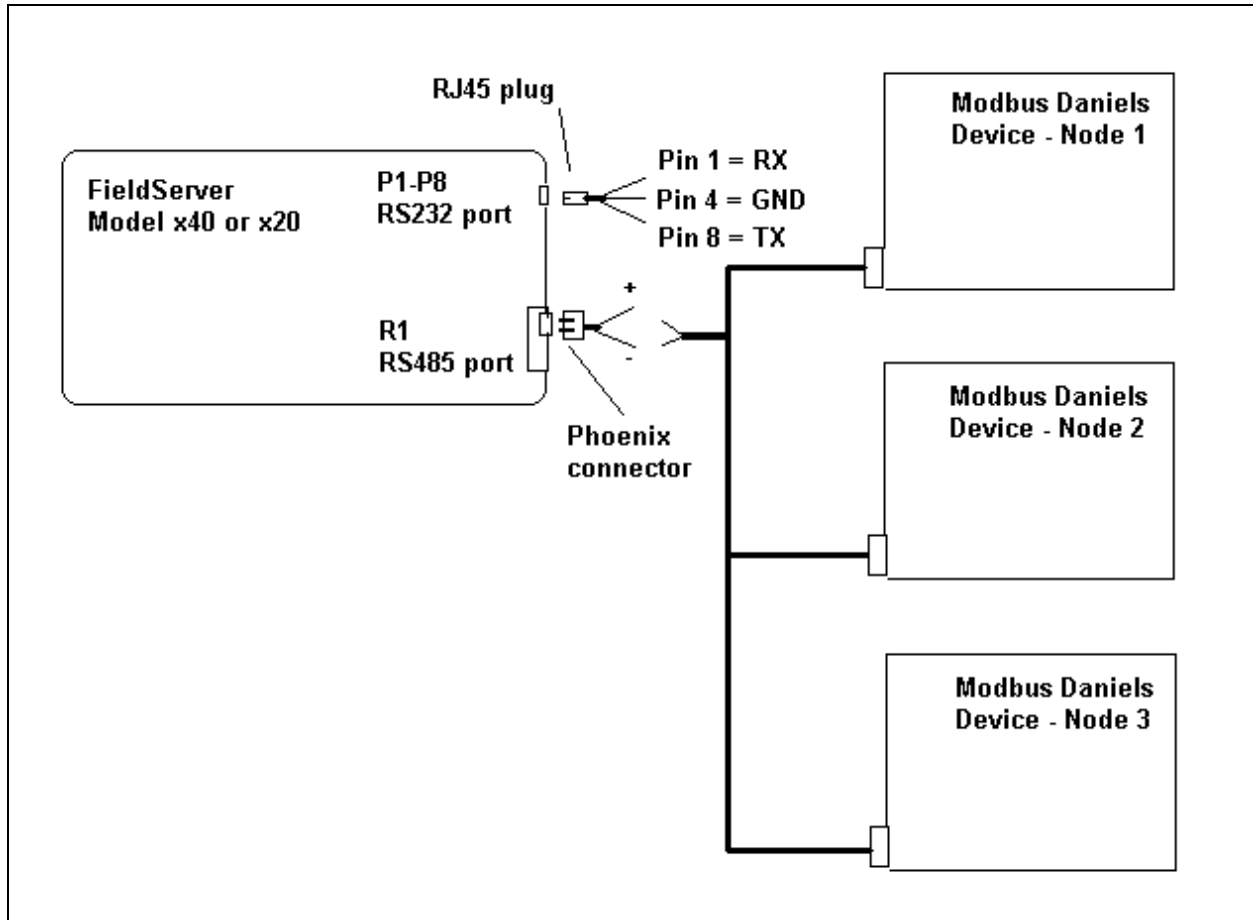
RJ45 plug

FieldServer
Model x40 or x20

P1-P8
RS232 port

Pin 1 = RX
Pin 4 = GND
Pin 8 = TX

R1
RS485 port

+
-

Phoenix
connector

Modbus Daniels
Device - Node 1

Modbus Daniels
Device - Node 2

Modbus Daniels
Device - Node 3